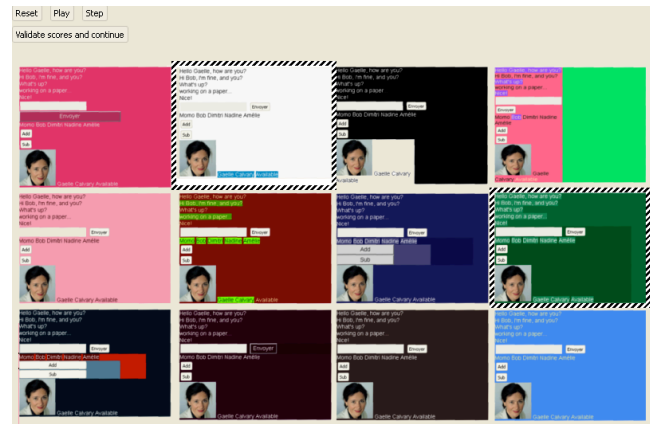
Reset Play Step

Validate scores and continue

Hello Gaelle, how are you?
Hi Bob, I'm fine, and you?
What's up?
I'm working on a paper...
Nice!
Envoyer
Momo Bob Dimitri Nadine Amélie
Add
Sub
Gaelle Calvary Available

Hello Gaelle, how are you?
Hi Bob, I'm fine, and you?
What's up?
I'm working on a paper...
Nice!
Envoyer
Momo Bob Dimitri Nadine Amélie
Add
Sub
Gaelle Calvary Available

Hello Gaelle, how are you?
Hi Bob, I'm fine, and you?
What's up?
I'm working on a paper...
Nice!
Envoyer
Momo Bob Dimitri Nadine Amélie
Add
Sub
Gaelle Calvary Available

Hello Gaelle, how are you?
Hi Bob, I'm fine, and you?
What's up?
I'm working on a paper...
Nice!
Envoyer
Momo Bob Dimitri Nadine Amélie
Add
Sub
Gaelle Calvary Available

Hello Gaelle, how are you?
Hi Bob, I'm fine, and you?
What's up?
I'm working on a paper...
Nice!
Envoyer
Momo Bob Dimitri Nadine Amélie
Add
Sub
Gaelle Calvary Available

Hello Gaelle, how are you?
Hi Bob, I'm fine, and you?
What's up?
I'm working on a paper...
Nice!
Envoyer
Momo Bob Dimitri Nadine Amélie
Add
Sub
Gaelle Calvary Available

Hello Gaelle, how are you?
Hi Bob, I'm fine, and you?
What's up?
I'm working on a paper...
Nice!
Envoyer
Momo Bob Dimitri Nadine Amélie
Add
Sub
Gaelle Calvary Available

Hello Gaelle, how are you?
Hi Bob, I'm fine, and you?
What's up?
I'm working on a paper...
Nice!
Envoyer
Momo Bob Dimitri Nadine Amélie
Add
Sub
Gaelle Calvary Available

Hello Gaelle, how are you?
Hi Bob, I'm fine, and you?
What's up?
I'm working on a paper...
Nice!
Envoyer
Momo Bob Dimitri Nadine Amélie
Add
Sub
Gaelle Calvary Available

Hello Gaelle, how are you?
Hi Bob, I'm fine, and you?
What's up?
I'm working on a paper...
Nice!
Envoyer
Momo Bob Dimitri Nadine Amélie
Add
Sub
Gaelle Calvary Available

Hello Gaelle, how are you?
Hi Bob, I'm fine, and you?
What's up?
I'm working on a paper...
Nice!
Envoyer
Momo Bob Dimitri Nadine Amélie
Add
Sub
Gaelle Calvary Available

Hello Gaelle, how are you?
Hi Bob, I'm fine, and you?
What's up?
I'm working on a paper...
Nice!
Envoyer
Momo Bob Dimitri Nadine Amélie
Add
Sub
Gaelle Calvary Available